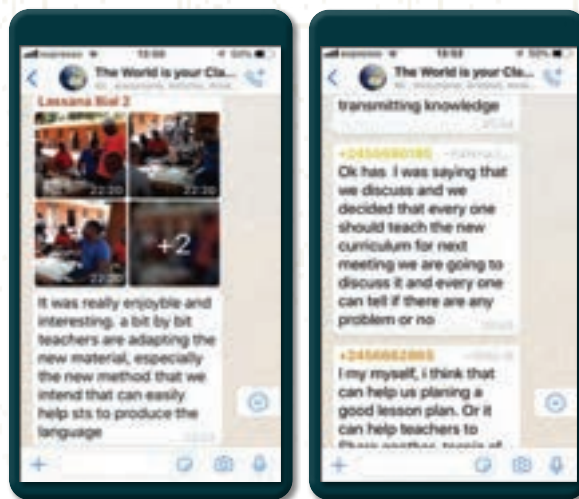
13:50

The World is your Cla...

Lassana Biai 2

22:20

22:20

+2

It was really enjoyble and interesting. a bit by bit teachers are adapting the new material, especially the new method that we intend that can easily help sts to produce the language

13:52

The World is your Cla...

transmitting knowledge

+2456690195

Ok has I was saying that we discuss and we decided that every one should teach the new curriculum for next meeting we are going to discuss it and every one can tell if there are any problem or no

+2456682865

I my myself, i think that can help us planing a good lesson plan. Or it can help teachers to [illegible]